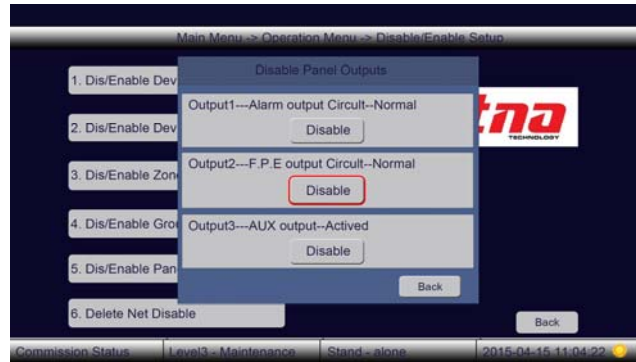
Main Menu -> Operation Menu -> Disable/Enable Setup

1. Dis/Enable Dev

2. Dis/Enable Dev

3. Dis/Enable Zon

4. Dis/Enable Gro

5. Dis/Enable Pan

6. Delete Net Disable

Disable Panel Outputs

Output1---Alarm output Circuit--Normal

Disable

Output2---F.P.E output Circuit--Normal

Disable

Output3---AUX output--Actived

Disable

Back

tna

TECHNOLOGY

Back

Commission Status | Level3 - Maintenance | Stand - alone | 2015-04-15 11:04:22